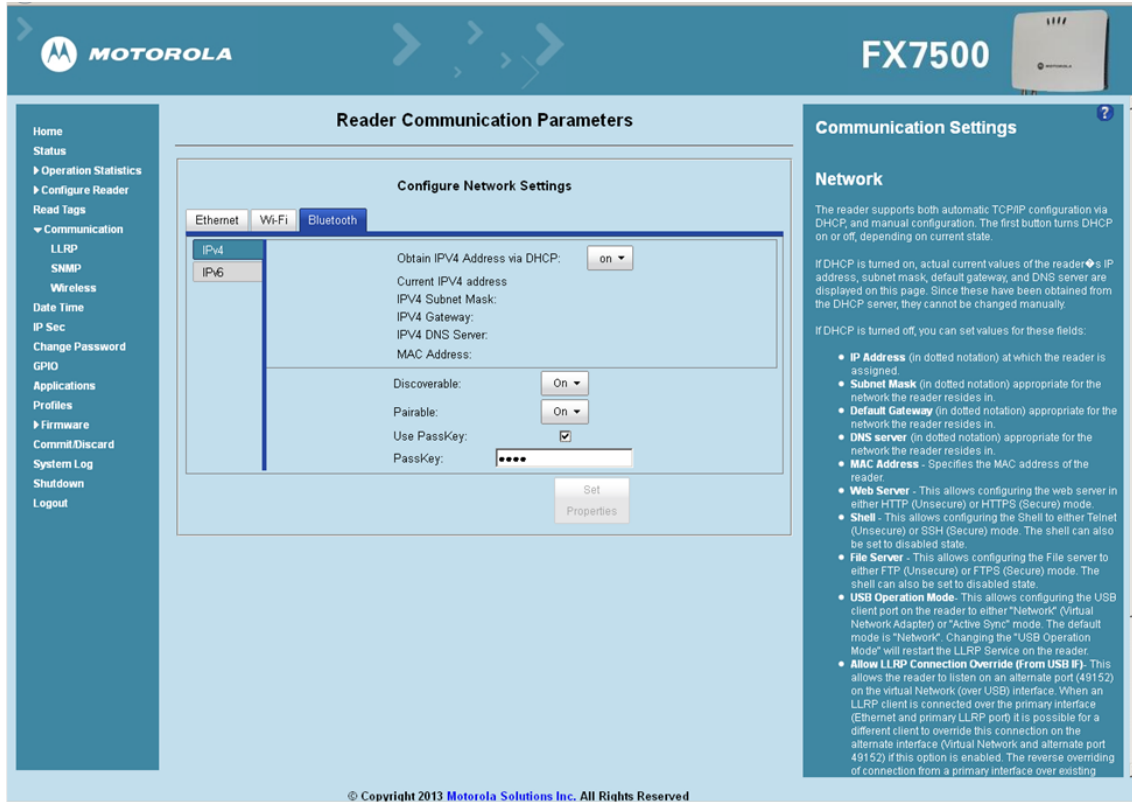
MOTOROLA

FX7500

Home
Status
▶ Operation Statistics
▶ Configure Reader
Read Tags
▾ Communication
LLRP
SNMP
Wireless
Date Time
IP Sec
Change Password
GPIO
Applications
Profiles
▶ Firmware
Commit/Discard
System Log
Shutdown
Logout

Reader Communication Parameters

Configure Network Settings

Ethernet | Wi-Fi | Bluetooth

IPv4
IPv6

Obtain IPV4 Address via DHCP: on
Current IPV4 address
IPV4 Subnet Mask:
IPV4 Gateway:
IPV4 DNS Server:
MAC Address:

Discoverable: On
Pairable: On
Use PassKey: ☑
PassKey: ●●●●

Set Properties

Communication Settings

Network

The reader supports both automatic TCP/IP configuration via DHCP, and manual configuration. The first button turns DHCP on or off, depending on current state.

If DHCP is turned on, actual current values of the reader�s IP address, subnet mask, default gateway, and DNS server are displayed on this page. Since these have been obtained from the DHCP server, they cannot be changed manually.

If DHCP is turned off, you can set values for these fields:

- IP Address (in dotted notation) at which the reader is assigned.
- Subnet Mask (in dotted notation) appropriate for the network the reader resides in.
- Default Gateway (in dotted notation) appropriate for the network the reader resides in.
- DNS server (in dotted notation) appropriate for the network the reader resides in.
- MAC Address - Specifies the MAC address of the reader.
- Web Server - This allows configuring the web server in either HTTP (Unsecure) or HTTPS (Secure) mode.
- Shell - This allows configuring the Shell to either Telnet (Unsecure) or SSH (Secure) mode. The shell can also be set to disabled state.
- File Server - This allows configuring the File server to either FTP (Unsecure) or FTPS (Secure) mode. The shell can also be set to disabled state.
- USB Operation Mode- This allows configuring the USB client port on the reader to either "Network" (Virtual Network Adapter) or "Active Sync" mode. The default mode is "Network". Changing the "USB Operation Mode" will restart the LLRP Service on the reader.
- Allow LLRP Connection Override (From USB IF)- This allows the reader to listen on an alternate port (49152) on the virtual Network (over USB) interface. When an LLRP client is connected over the primary interface (Ethernet and primary LLRP port) it is possible for a different client to override this connection on the alternate interface (Virtual Network and alternate port 49152) if this option is enabled. The reverse overriding of connection from a primary interface over existing

© Copyright 2013 Motorola Solutions Inc. All Rights Reserved